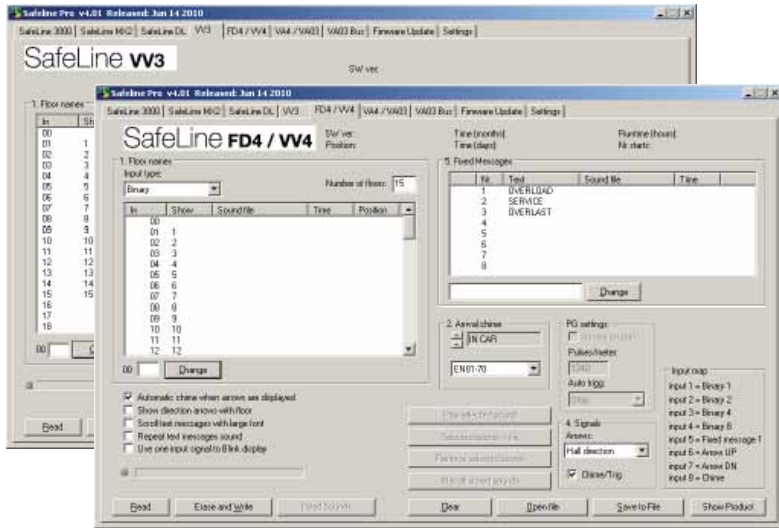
Safeline Pro v4.01 Released: Jun 14 2010
SafeLine 3000 | SafeLine MX2 | SafeLine DL | VV3 | FD4 / VV4 | VA4 / VA03 | VA03 Bus | Firmware Update | Settings

SafeLine VV3
SW ver:

1. Floor names
| In | Sh |
|---|---|
| 00 | |
| 01 | 1 |
| 02 | 2 |
| 03 | 3 |
| 04 | 4 |
| 05 | 5 |
| 06 | 6 |
| 07 | 7 |
| 08 | 8 |
| 09 | 9 |
| 10 | 10 |
| 11 | 11 |
| 12 | 12 |
| 13 | 13 |
| 14 | 14 |
| 15 | 15 |
| 16 | |
| 17 | |
| 18 | |

00
Read

Safeline Pro v4.01 Released: Jun 14 2010
SafeLine 3000 | SafeLine MX2 | SafeLine DL | VV3 | FD4 / VV4 | VA4 / VA03 | VA03 Bus | Firmware Update | Settings

SafeLine FD4 / VV4
SW ver:
Position:
Time (months):
Time (days):
Runtime (hours):
Nr starts:

1. Floor names
Input type:
Binary
Number of floors: 15

| In | Show | Sound file | Time | Position |
|---|---|---|---|---|
| 00 | | | | |
| 01 | 1 | | | |
| 02 | 2 | | | |
| 03 | 3 | | | |
| 04 | 4 | | | |
| 05 | 5 | | | |
| 06 | 6 | | | |
| 07 | 7 | | | |
| 08 | 8 | | | |
| 09 | 9 | | | |
| 10 | 10 | | | |
| 11 | 11 | | | |
| 12 | 12 | | | |

00
Change

5. Fixed Messages
| Nr | Text | Sound file | Time |
|---|---|---|---|
| 1 | OVERLOAD | | |
| 2 | SERVICE | | |
| 3 | OVERLAST | | |
| 4 | | | |
| 5 | | | |
| 6 | | | |
| 7 | | | |
| 8 | | | |

Change

2. Arrival chime
IN CAR
EN81-70

PG settings
Arrow (pulse)
Pulses/meter
1040
Auto trigg:
Stop

Input map
input 1 = Binary 1
input 2 = Binary 2
input 3 = Binary 4
input 4 = Binary 8
input 5 = Fixed message 1
input 6 = Arrow UP
input 7 = Arrow DN
input 8 = Chime

Automatic chime when arrows are displayed
Show direction arrows with floor
Scroll text messages with large font
Repeat text messages sound
Use one input signal to Blink display

Play selected sound
Select sound file
Remove selected sound
Play all sound

4. Signals
Arrows:
Hall direction
Chime/Trig

Read
Erase and Write
Read Sounds
Clear
Open file
Save to File
Show Product